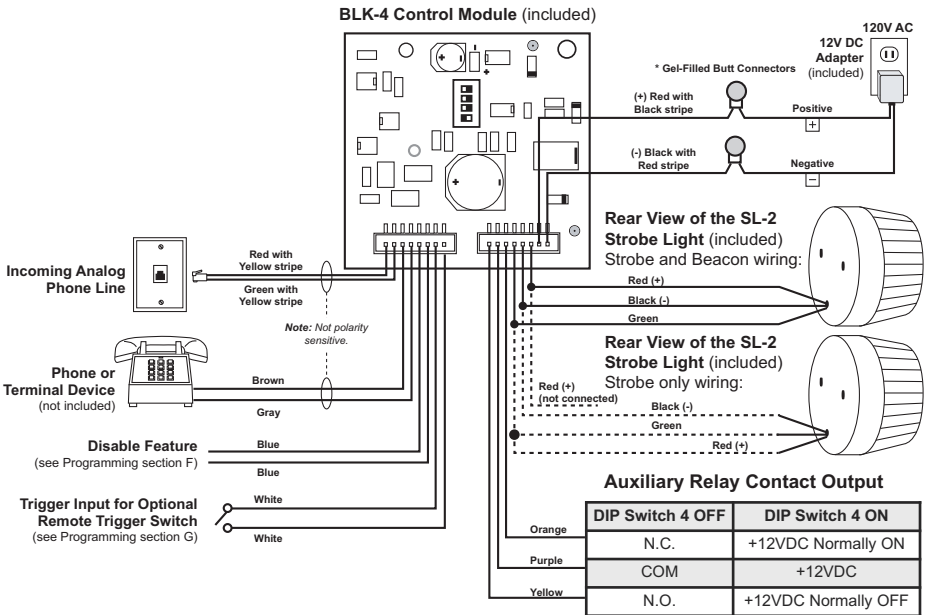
**BLK-4 Control Module** (included)

**120V AC**

**12V DC Adapter** (included)

**\* Gel-Filled Butt Connectors**

**(+) Red with Black stripe**

**Positive**

+

**(-) Black with Red stripe**

**Negative**

−

**Incoming Analog Phone Line**

**Red with Yellow stripe**

**Green with Yellow stripe**

*Note: Not polarity sensitive.*

**Phone or Terminal Device** (not included)

**Brown**

**Gray**

**Disable Feature** (see Programming section F)

**Blue**

**Blue**

**Trigger Input for Optional Remote Trigger Switch** (see Programming section G)

**White**

**White**

**Rear View of the SL-2 Strobe Light** (included) Strobe and Beacon wiring:

**Red (+)**

**Black (-)**

**Green**

**Rear View of the SL-2 Strobe Light** (included) Strobe only wiring:

**Red (+) (not connected)**

**Black (-)**

**Green**

**Red (+)**

**Auxiliary Relay Contact Output**

**Orange**

**Purple**

**Yellow**

| DIP Switch 4 OFF | DIP Switch 4 ON |
|---|---|
| N.C. | +12VDC Normally ON |
| COM | +12VDC |
| N.O. | +12VDC Normally OFF |